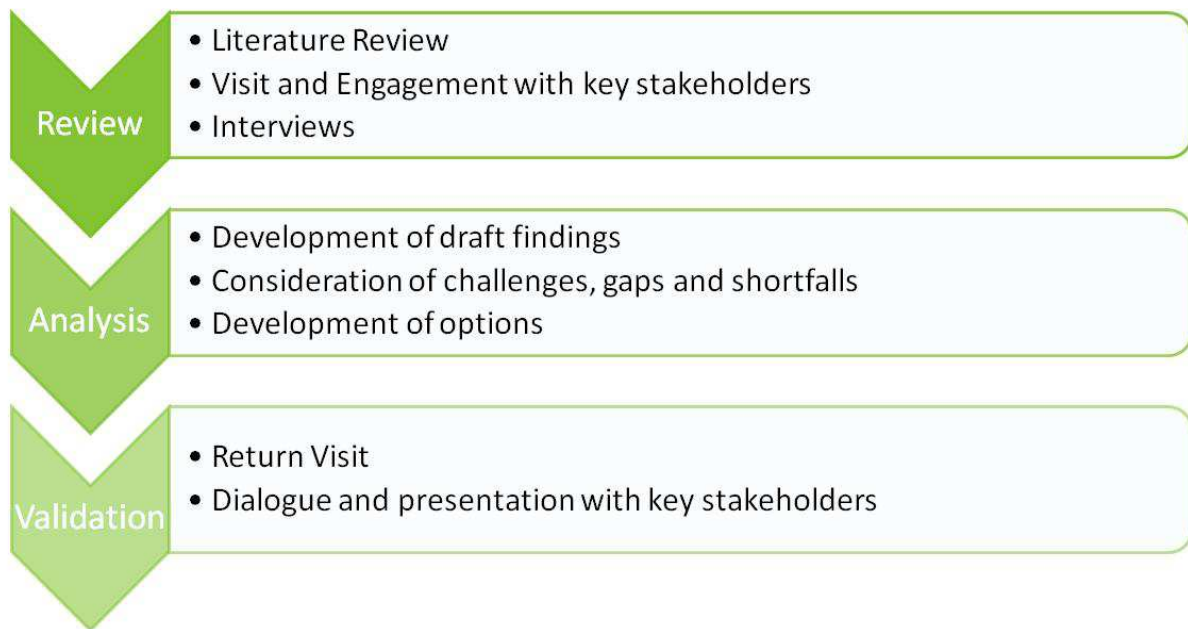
Review

• Literature Review
• Visit and Engagement with key stakeholders
• Interviews

Analysis

• Development of draft findings
• Consideration of challenges, gaps and shortfalls
• Development of options

Validation

• Return Visit
• Dialogue and presentation with key stakeholders